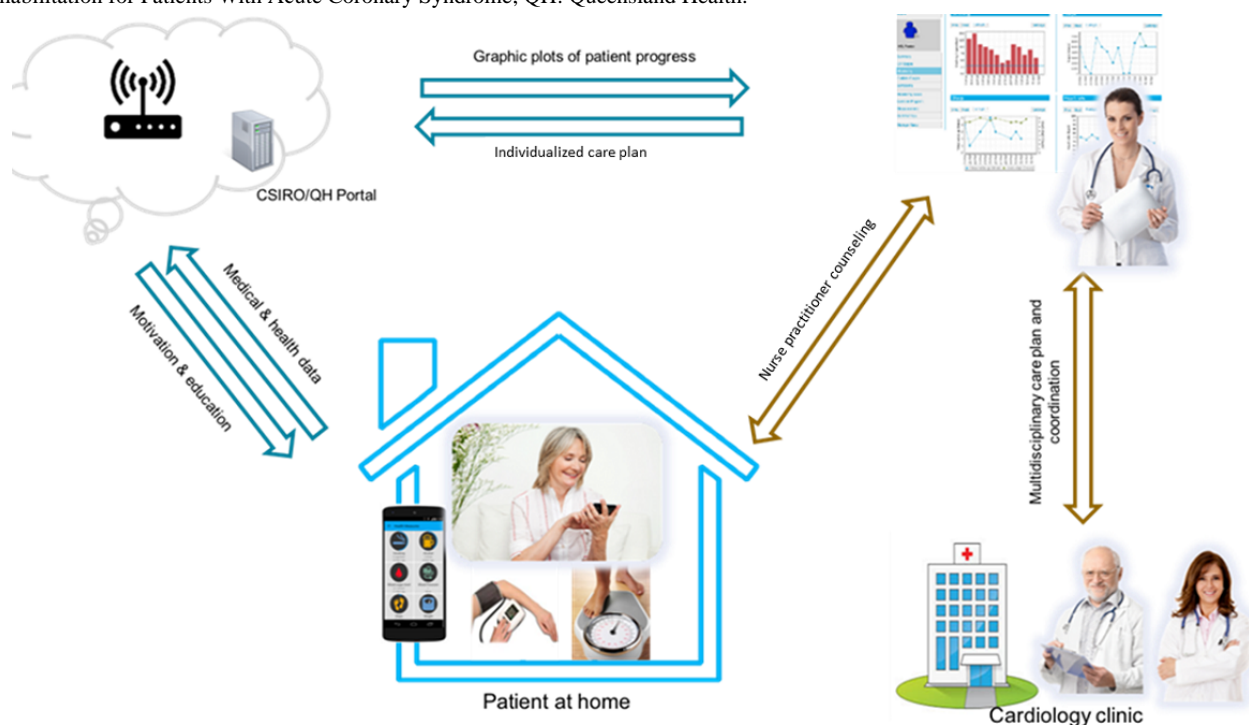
habilitation for Patients With Acute Coronary Syndrome; QH: Queensland Health.

Graphic plots of patient progress

Individualized care plan

CSIRO/QH Portal

Medical & health data

Motivation & education

Nurse practitioner counseling

Multidisciplinary care plan and coordination

Patient at home

Cardiology clinic